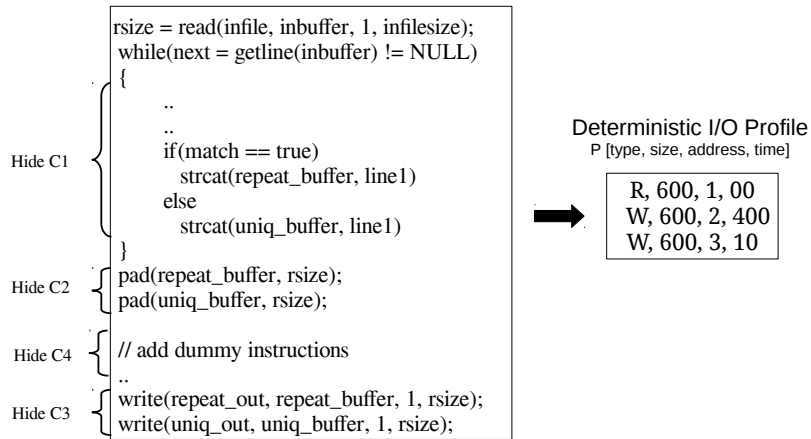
rsize = read(infile, inbuffer, 1, infilesize);
while(next = getline(inbuffer) != NULL)
{
..
..
if(match == true)
strcat(repeat_buffer, line1)
else
strcat(uniq_buffer, line1)
}
pad(repeat_buffer, rsize);
pad(uniq_buffer, rsize);

// add dummy instructions
..
write(repeat_out, repeat_buffer, 1, rsize);
write(uniq_out, uniq_buffer, 1, rsize);

Hide C1
Hide C2
Hide C4
Hide C3

Deterministic I/O Profile
P [type, size, address, time]

R, 600, 1, 00
W, 600, 2, 400
W, 600, 3, 10